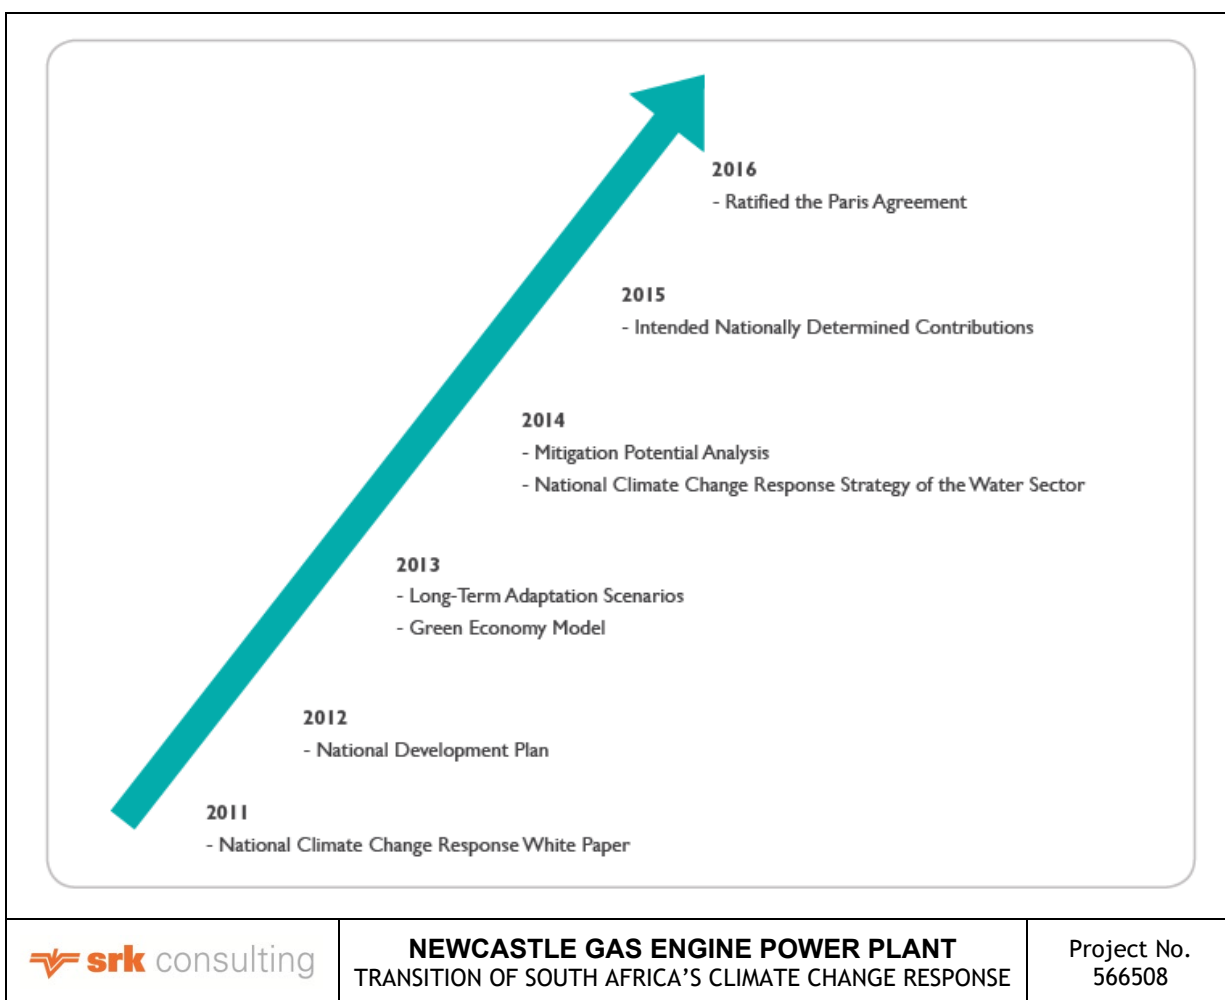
2016
- Ratified the Paris Agreement

2015
- Intended Nationally Determined Contributions

2014
- Mitigation Potential Analysis
- National Climate Change Response Strategy of the Water Sector

2013
- Long-Term Adaptation Scenarios
- Green Economy Model

2012
- National Development Plan

2011
- National Climate Change Response White Paper

srk consulting

NEWCASTLE GAS ENGINE POWER PLANT
TRANSITION OF SOUTH AFRICA'S CLIMATE CHANGE RESPONSE

Project No.
566508